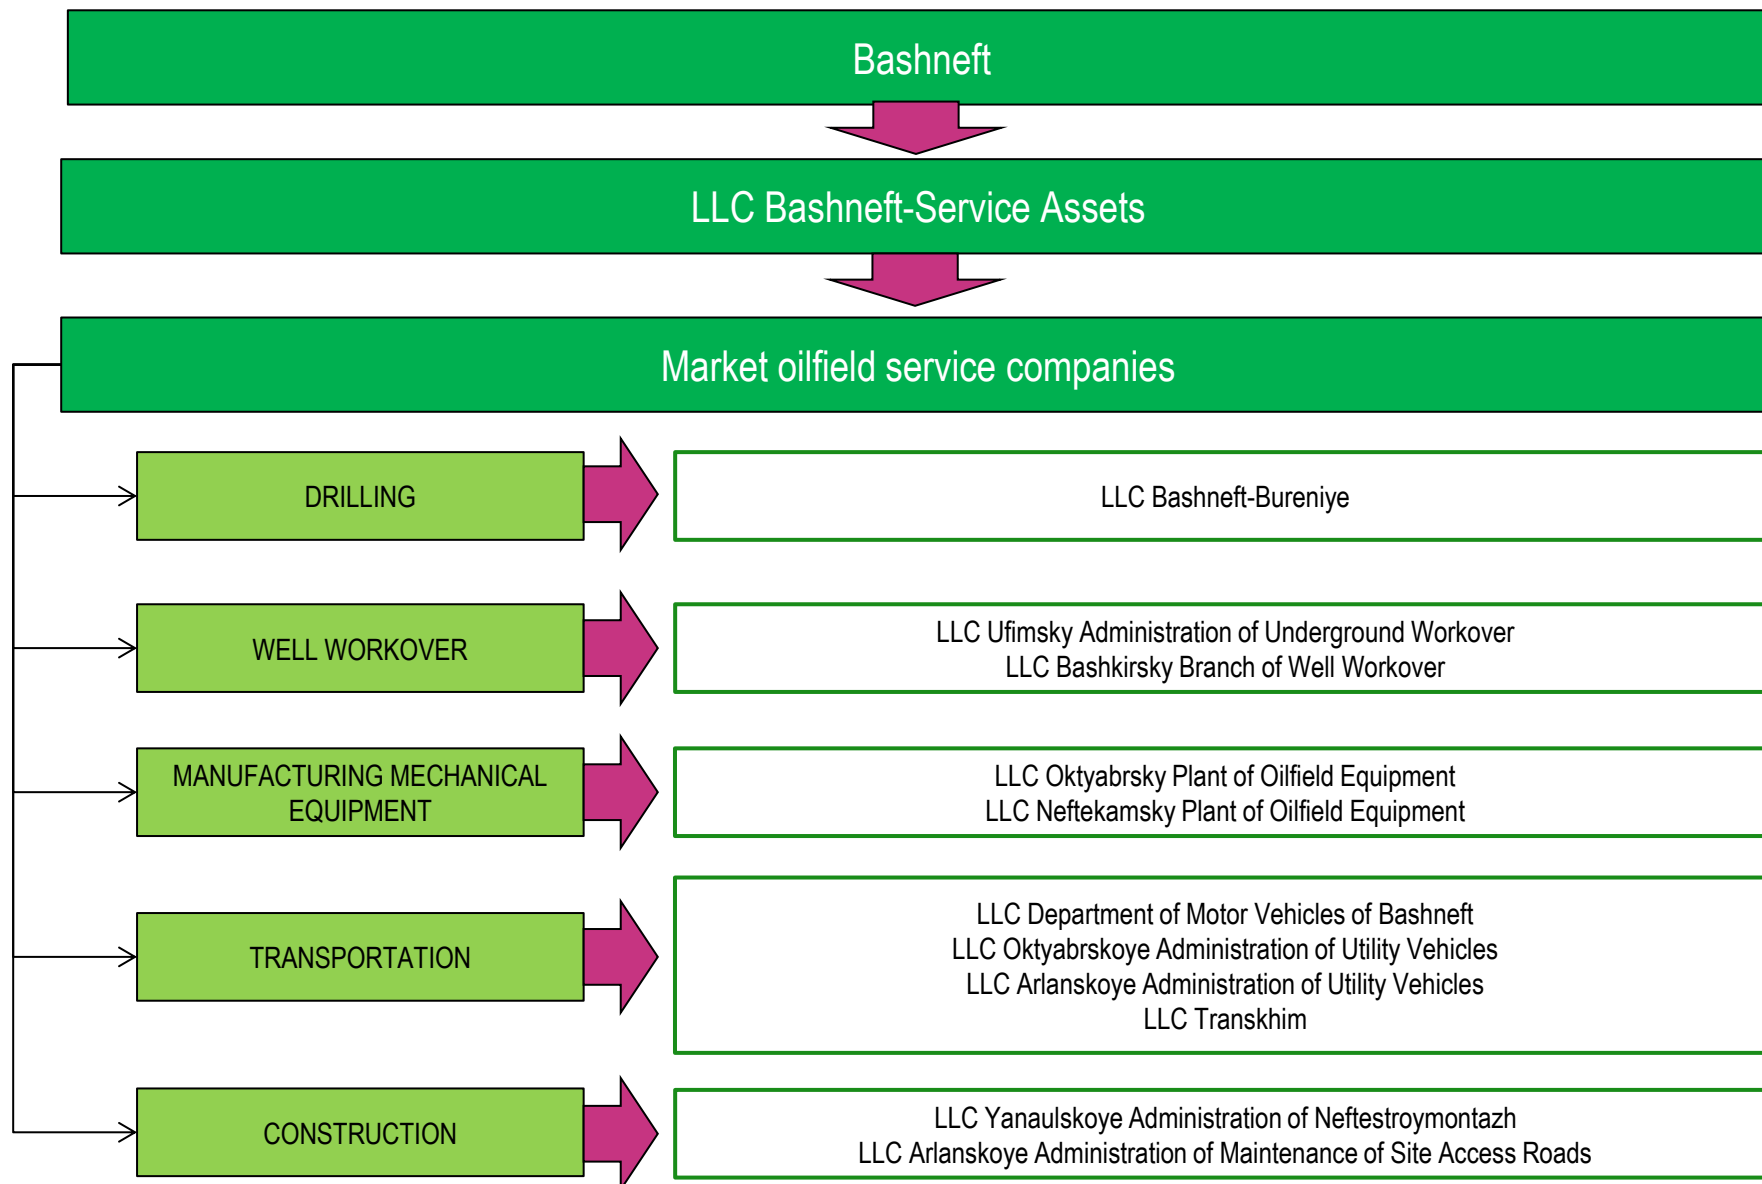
Bashneft

LLC Bashneft-Service Assets

Market oilfield service companies

DRILLING

LLC Bashneft-Bureniye

WELL WORKOVER

LLC Ufimsky Administration of Underground Workover
LLC Bashkirsky Branch of Well Workover

MANUFACTURING MECHANICAL EQUIPMENT

LLC Oktyabrsky Plant of Oilfield Equipment
LLC Neftekamsky Plant of Oilfield Equipment

TRANSPORTATION

LLC Department of Motor Vehicles of Bashneft
LLC Oktyabrskoye Administration of Utility Vehicles
LLC Arlanskoye Administration of Utility Vehicles
LLC Transkhim

CONSTRUCTION

LLC Yanaulskoye Administration of Neftestroymontazh
LLC Arlanskoye Administration of Maintenance of Site Access Roads